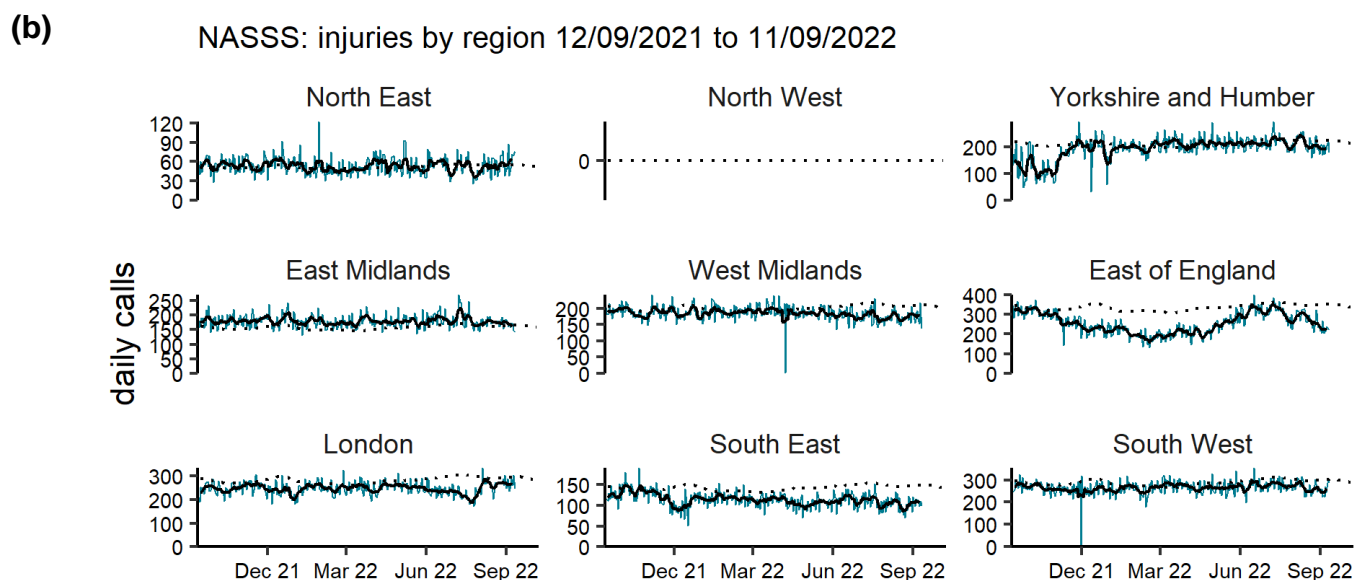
(b)

NASSS: injuries by region 12/09/2021 to 11/09/2022

daily calls

North East
120
90
60
30
0

North West
0

Yorkshire and Humber
200
100
0

East Midlands
250
200
150
100
50
0

West Midlands
200
150
100
50
0

East of England
400
300
200
100
0

London
300
200
100
0
Dec 21 Mar 22 Jun 22 Sep 22

South East
150
100
50
0
Dec 21 Mar 22 Jun 22 Sep 22

South West
300
200
100
0
Dec 21 Mar 22 Jun 22 Sep 22